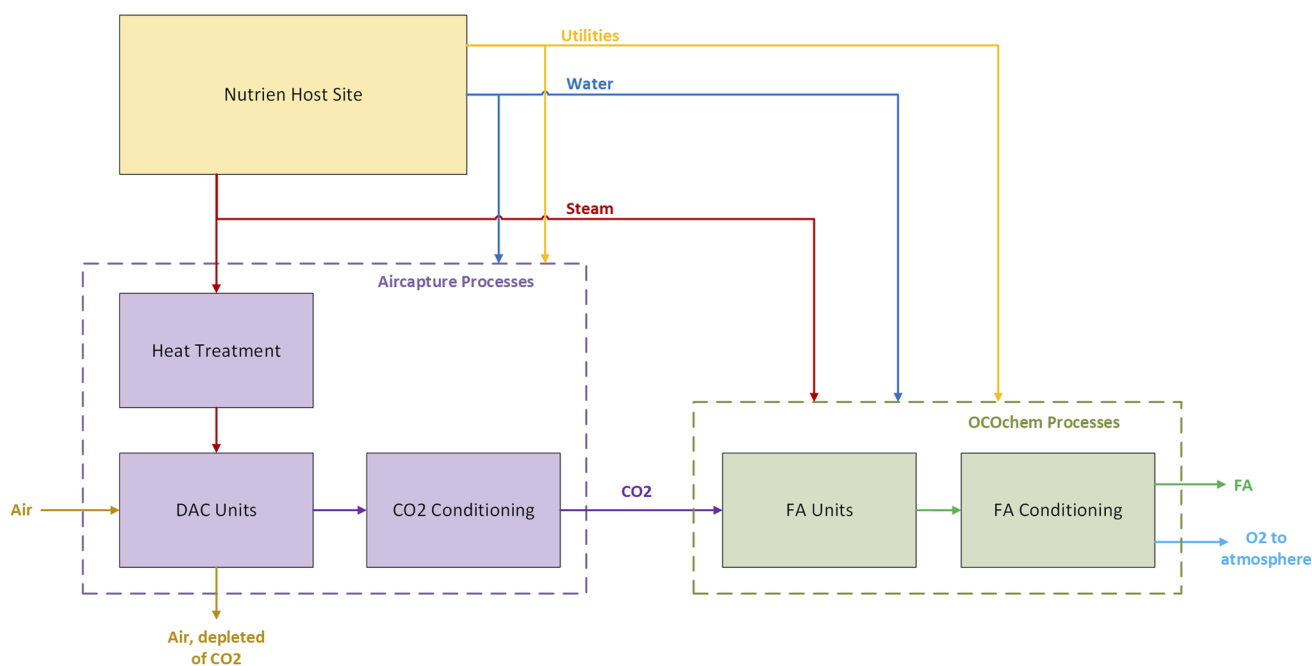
Nutrien Host Site

Utilities

Water

Steam

Aircapture Processes

Heat Treatment

Air

DAC Units

CO2 Conditioning

CO2

Air, depleted of CO2

OCOchem Processes

FA Units

FA Conditioning

FA

O2 to atmosphere